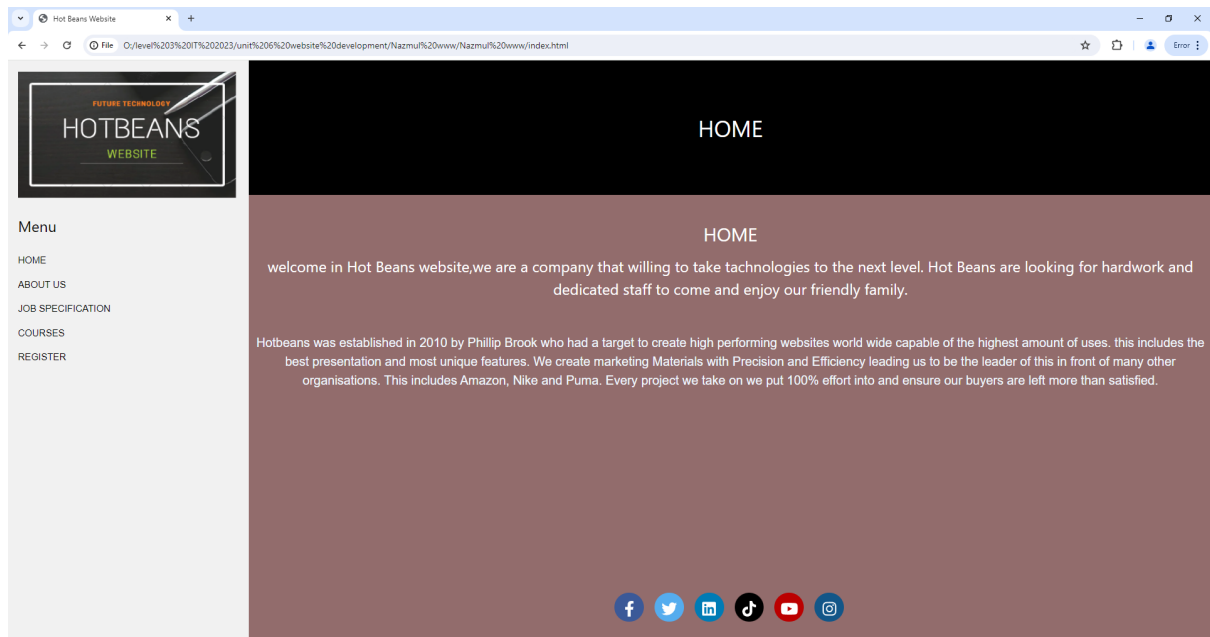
Hot Beans Website
File O:/level%203%20IT%202023/unit%206%20website%20development/Nazmul%20www/Nazmul%20www/index.html
Error

FUTURE TECHNOLOGY
HOTBEANS
WEBSITE

Menu

HOME
ABOUT US
JOB SPECIFICATION
COURSES
REGISTER

HOME

HOME

welcome in Hot Beans website,we are a company that willing to take technologies to the next level. Hot Beans are looking for hardwork and dedicated staff to come and enjoy our friendly family.

Hotbeans was established in 2010 by Phillip Brook who had a target to create high performing websites world wide capable of the highest amount of uses. this includes the best presentation and most unique features. We create marketing Materials with Precision and Efficiency leading us to be the leader of this in front of many other organisations. This includes Amazon, Nike and Puma. Every project we take on we put 100% effort into and ensure our buyers are left more than satisfied.